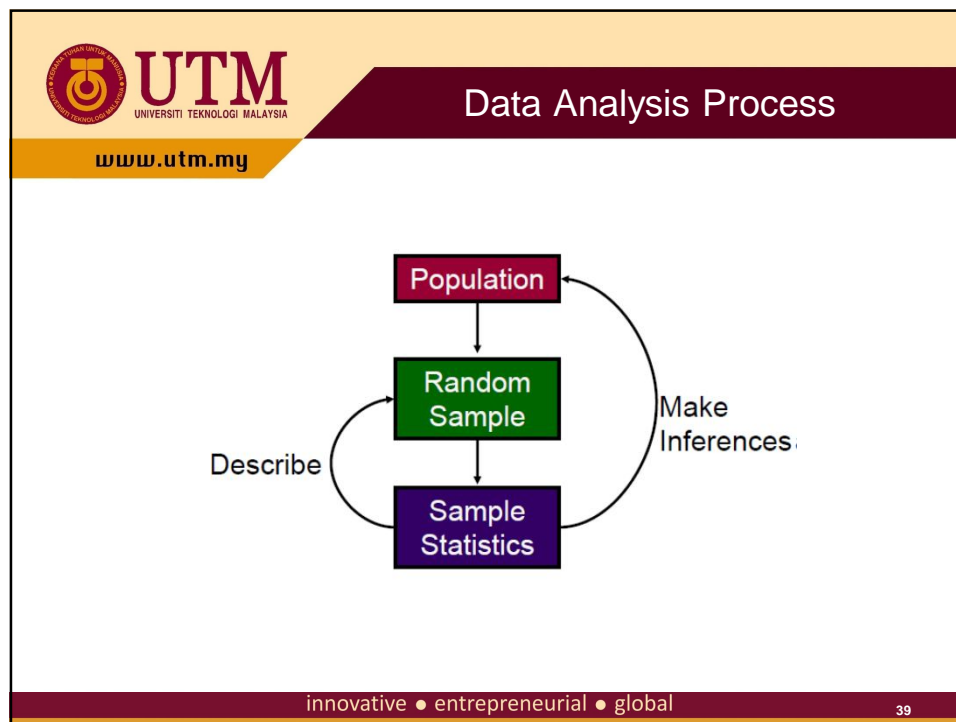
KERANA TUHAN UNTUK MANUSIA
UNIVERSITI TEKNOLOGI MALAYSIA
UTM
UNIVERSITI TEKNOLOGI MALAYSIA
www.utm.my

Data Analysis Process

Population

Random Sample

Sample Statistics

Describe

Make Inferences

innovative • entrepreneurial • global

39